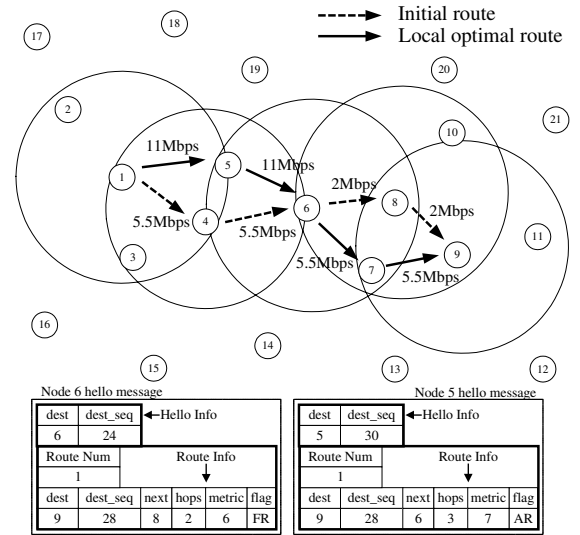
Initial route
Local optimal route

17
18
19
20
21
2
10
1
5
11Mbps
11Mbps
2Mbps
8
2Mbps
5.5Mbps
4
6
5.5Mbps
9
11
3
5.5Mbps
7
5.5Mbps
16
14
15
13
12

Node 6 hello message

| dest | dest_seq | ← Hello Info | | | |
|---|---|---|---|---|---|
| 6 | 24 | | | | |
| Route Num | | Route Info ↓ | | | |
| 1 | | | | | |
| dest | dest_seq | next | hops | metric | flag |
| 9 | 28 | 8 | 2 | 6 | FR |

Node 5 hello message

| dest | dest_seq | ← Hello Info | | | |
|---|---|---|---|---|---|
| 5 | 30 | | | | |
| Route Num | | Route Info ↓ | | | |
| 1 | | | | | |
| dest | dest_seq | next | hops | metric | flag |
| 9 | 28 | 6 | 3 | 7 | AR |